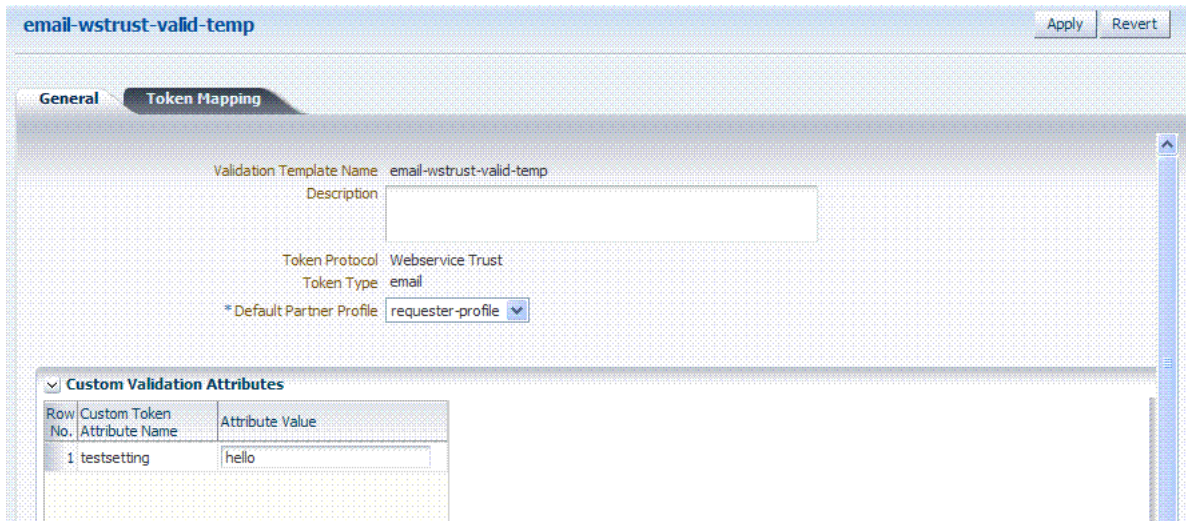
email-wstrust-valid-temp

Apply Revert

General Token Mapping

Validation Template Name email-wstrust-valid-temp

Description

Token Protocol Webservice Trust

Token Type email

* Default Partner Profile requester-profile

Custom Validation Attributes

| Row No. | Custom Token Attribute Name | Attribute Value |
|---|---|---|
| 1 | testsetting | hello |